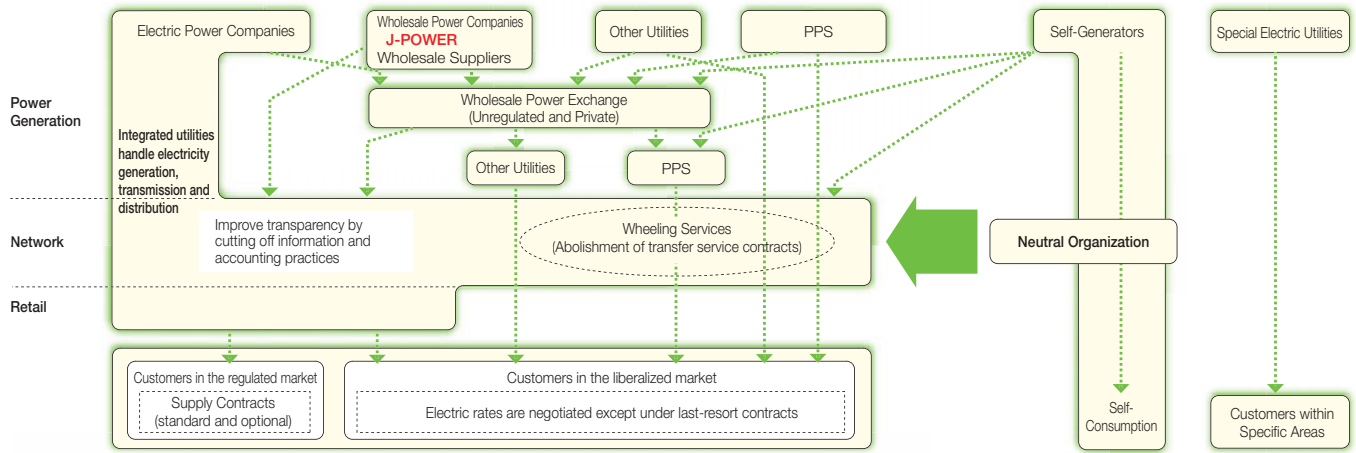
Electric Power Companies

Wholesale Power Companies
J-POWER
Wholesale Suppliers

Other Utilities

PPS

Self-Generators

Special Electric Utilities

Power Generation

Integrated utilities handle electricity generation, transmission and distribution

Wholesale Power Exchange
(Unregulated and Private)

Other Utilities

PPS

Network

Improve transparency by cutting off information and accounting practices

Wheeling Services
(Abolishment of transfer service contracts)

Neutral Organization

Retail

Customers in the regulated market

Supply Contracts
(standard and optional)

Customers in the liberalized market

Electric rates are negotiated except under last-resort contracts

Self-Consumption

Customers within Specific Areas